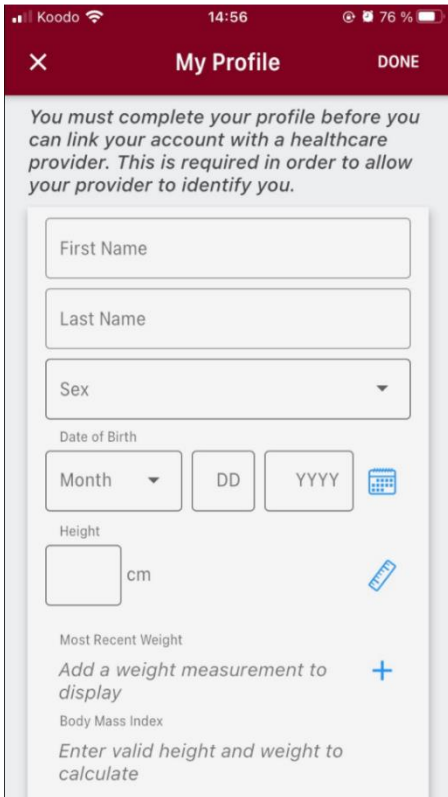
Koodo 14:56 76 %

× My Profile DONE

You must complete your profile before you can link your account with a healthcare provider. This is required in order to allow your provider to identify you.

First Name

Last Name

Sex

Date of Birth

Month DD YYYY

Height

cm

Most Recent Weight

Add a weight measurement to display

+

Body Mass Index

Enter valid height and weight to calculate